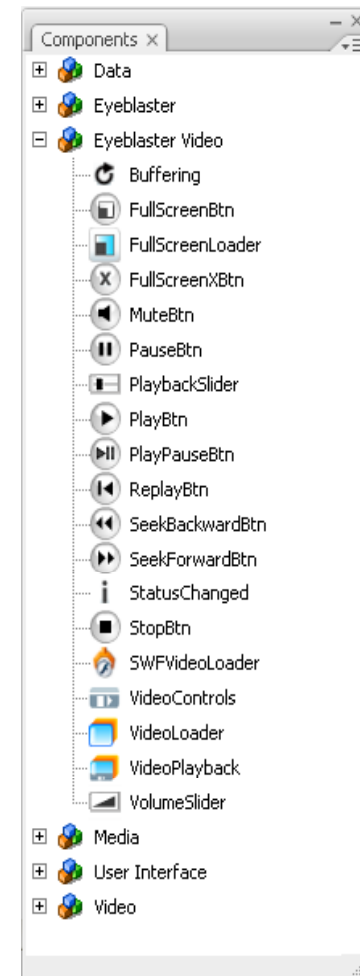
Components ×

Data
Eyeblaster
Eyeblaster Video
Buffering
FullScreenBtn
FullScreenLoader
FullScreenXBtn
MuteBtn
PauseBtn
PlaybackSlider
PlayBtn
PlayPauseBtn
ReplayBtn
SeekBackwardBtn
SeekForwardBtn
StatusChanged
StopBtn
SWFVideoLoader
VideoControls
VideoLoader
VideoPlayback
VolumeSlider
Media
User Interface
Video